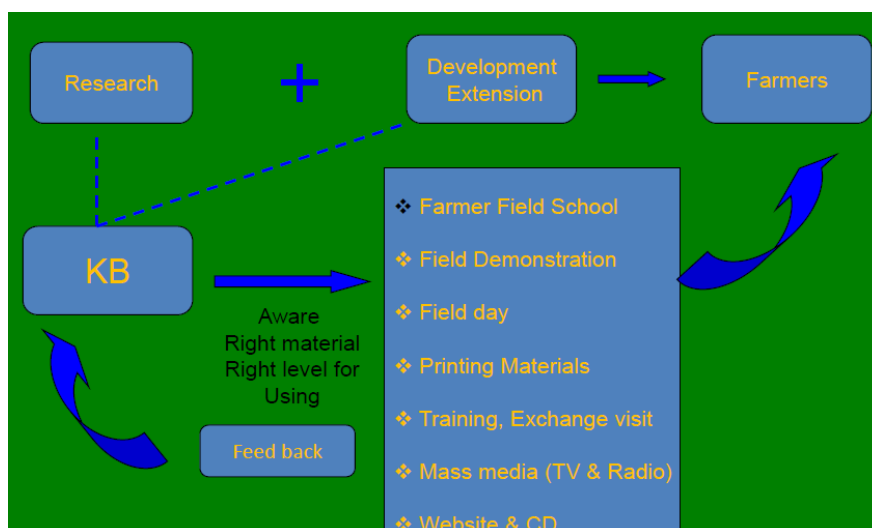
Research

+

Development Extension

Farmers

KB

Aware
Right material
Right level for
Using

Feed back

❖ Farmer Field School
❖ Field Demonstration
❖ Field day
❖ Printing Materials
❖ Training, Exchange visit
❖ Mass media (TV & Radio)
❖ Website & CD